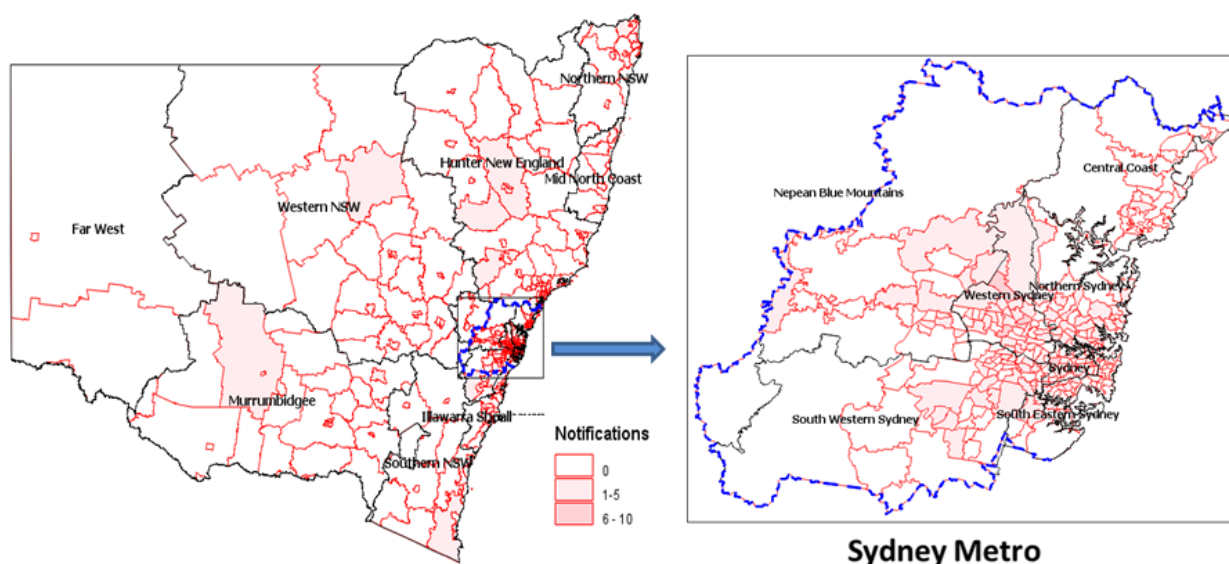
Northern NSW

Hunter New England

Mid North Coast

Far West

Western NSW

Murrumbidgee

Illawarra Shoall

Southern NSW

Notifications

0

1-5

6 - 10

Nepean Blue Mountains

Central Coast

Western Sydney

Northern Sydney

Sydney

South Western Sydney

South Eastern Sydney

Sydney Metro